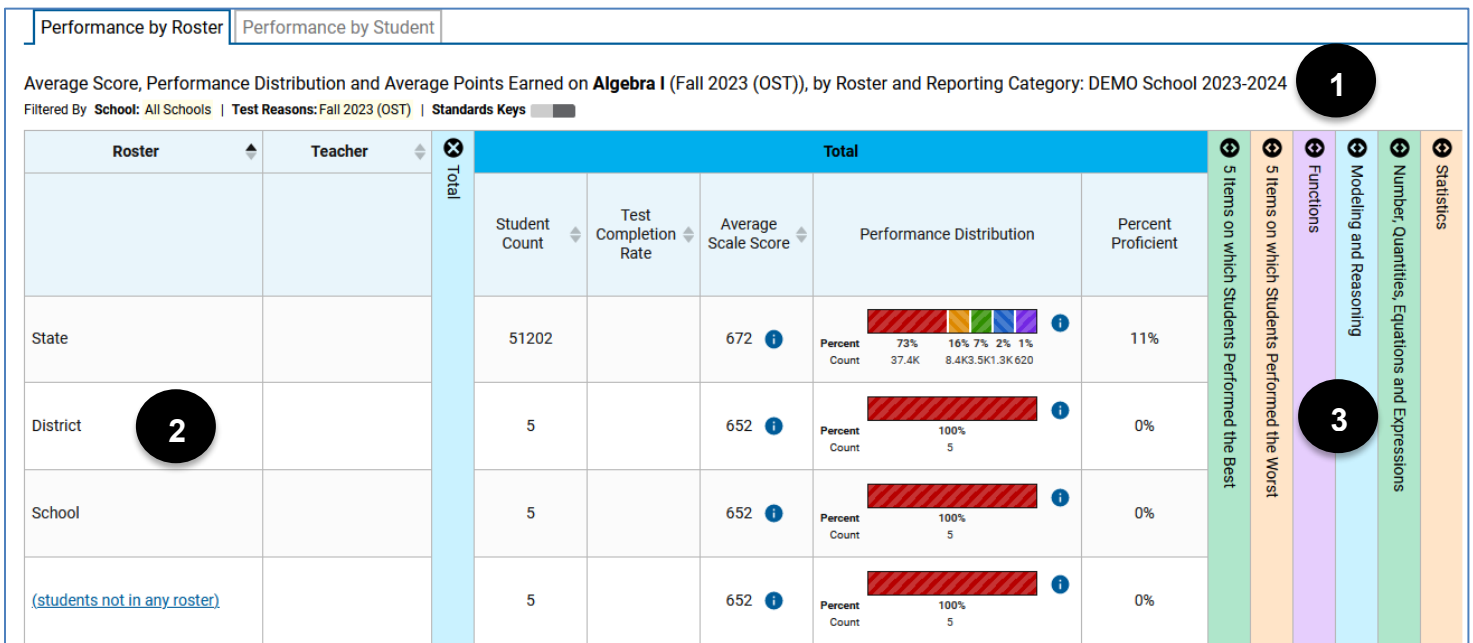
Performance by Roster | Performance by Student

Average Score, Performance Distribution and Average Points Earned on **Algebra I** (Fall 2023 (OST)), by Roster and Reporting Category: DEMO School 2023-2024

1

Filtered By School: All Schools | Test Reasons: Fall 2023 (OST) | Standards Keys

| Roster | Teacher | Total | Student Count | Test Completion Rate | Average Scale Score | Performance Distribution | Percent Proficient | 5 Items on which Students Performed the Best | 5 Items on which Students Performed the Worst | Functions | Modeling and Reasoning | Number, Quantities, Equations and Expressions | Statistics |
|---|---|---|---|---|---|---|---|---|---|---|---|---|---|
| State | | | 51202 | | 672 | Percent 73% 16% 7% 2% 1% Count 37.4K 8.4K 3.5K 1.3K 620 | 11% | | | | | | |
| District | | | 5 | | 652 | Percent 100% Count 5 | 0% | | | | | | |
| School | | | 5 | | 652 | Percent 100% Count 5 | 0% | | | | | | |
| (students not in any roster) | | | 5 | | 652 | Percent 100% Count 5 | 0% | | | | | | |

2

3